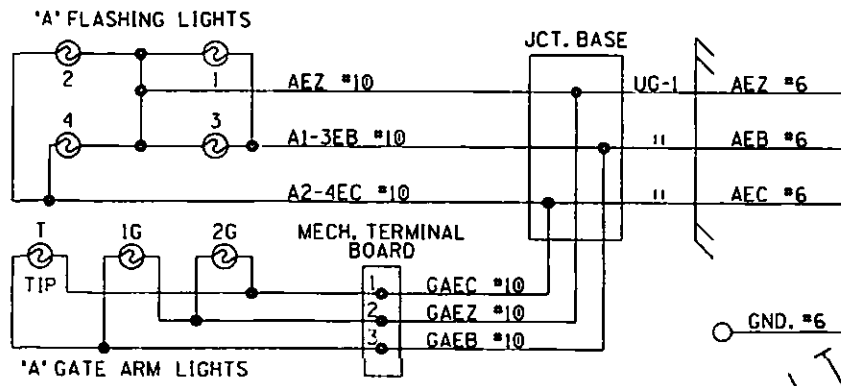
'A' FLASHING LIGHTS

2
1
4
3

AEZ #10
A1-3EB #10
A2-4EC #10

JCT. BASE

UG-1
"
"

AEZ #6
AEB #6
AEC #6

T
TIP
1G
2G

MECH. TERMINAL BOARD

1
2
3

GAEC #10
GAEZ #10
GAEB #10

GND. #6

'A' GATE ARM LIGHTS